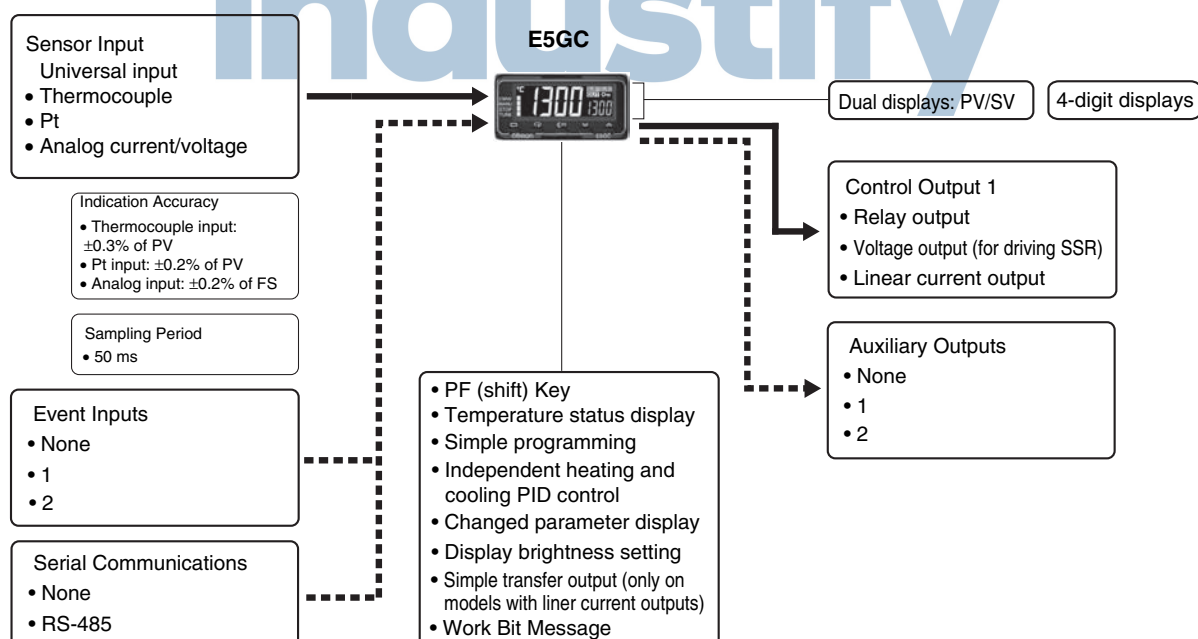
Industry

Sensor Input
Universal input
• Thermocouple
• Pt
• Analog current/voltage

E5GC

1300 1300

Dual displays: PV/SV

4-digit displays

Indication Accuracy
• Thermocouple input: ±0.3% of PV
• Pt input: ±0.2% of PV
• Analog input: ±0.2% of FS

Sampling Period
• 50 ms

Control Output 1
• Relay output
• Voltage output (for driving SSR)
• Linear current output

Auxiliary Outputs
• None
• 1
• 2

Event Inputs
• None
• 1
• 2

Serial Communications
• None
• RS-485

• PF (shift) Key
• Temperature status display
• Simple programming
• Independent heating and cooling PID control
• Changed parameter display
• Display brightness setting
• Simple transfer output (only on models with liner current outputs)
• Work Bit Message